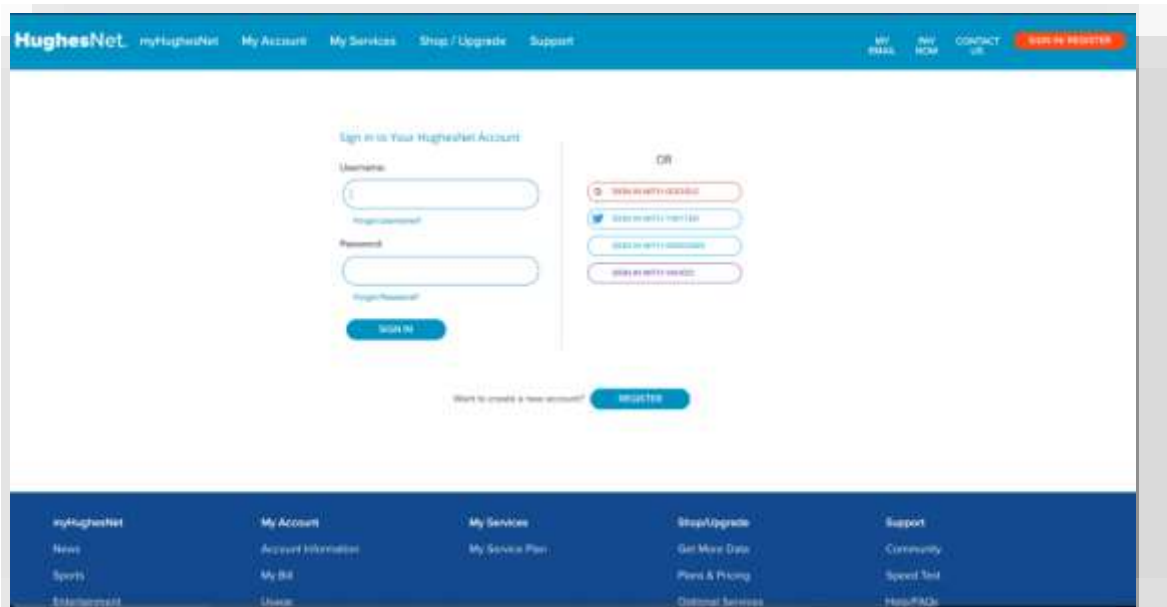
HughesNet myHughesNet My Account My Services Shop / Upgrade Support

MY EMAIL PAY NOW CONTACT US SIGN IN/ REGISTER

Sign in to Your HughesNet Account

Username:

Forgot Username?

Password:

Forgot Password?

SIGN IN

OR

SIGN IN WITH GOOGLE

SIGN IN WITH TWITTER

SIGN IN WITH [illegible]

SIGN IN WITH YAHOO

Want to create a new account? REGISTER

myHughesNet

News

Sports

Entertainment

My Account

Account Information

My Bill

Usage

My Services

My Service Plan

Shop/Upgrade

Get More Data

Plans & Pricing

Optional Services

Support

Community

Speed Test

Help/FAQs